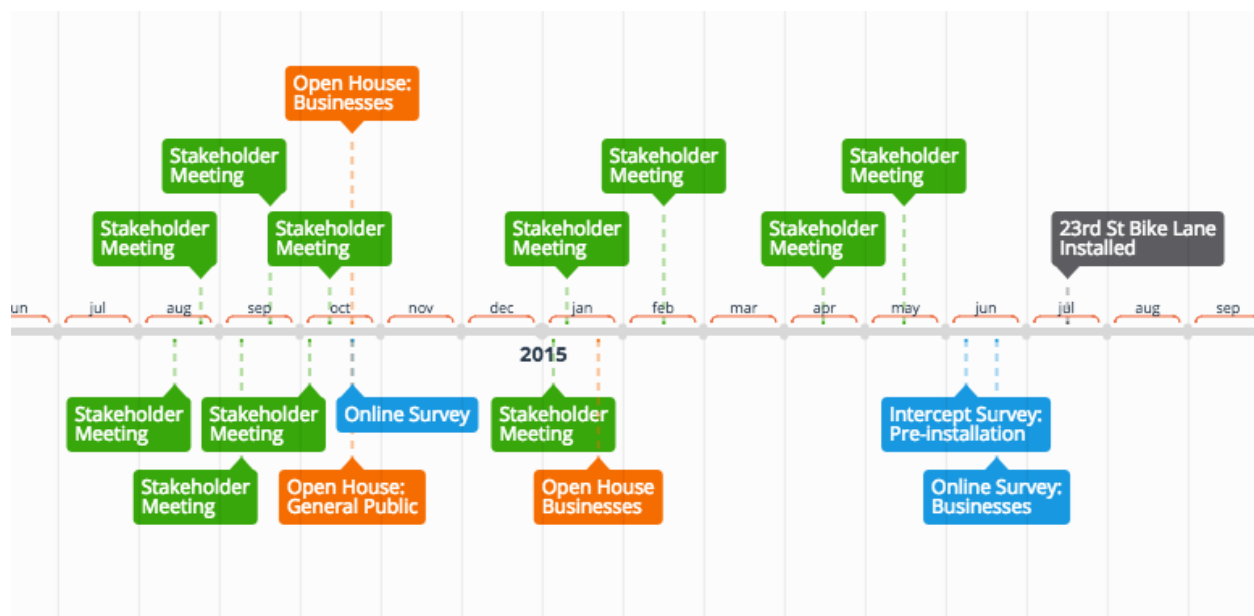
Open House: Businesses

Stakeholder Meeting

Stakeholder Meeting

Stakeholder Meeting

Stakeholder Meeting

Stakeholder Meeting

Stakeholder Meeting

Stakeholder Meeting

23rd St Bike Lane Installed

un jul aug sep oct nov dec jan feb mar apr may jun jul aug sep

2015

Stakeholder Meeting

Stakeholder Meeting

Online Survey

Stakeholder Meeting

Intercept Survey: Pre-installation

Stakeholder Meeting

Open House: General Public

Open House Businesses

Online Survey: Businesses